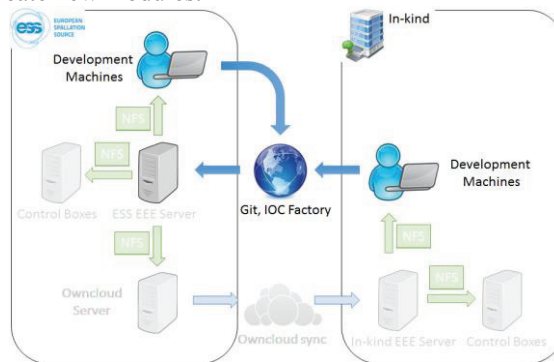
ess EUROPEAN SPALLATION SOURCE

In-kind

Development Machines

NFS

NFS

Control Boxes

ESS EEE Server

NFS

Owncloud Server

Git, IOC Factory

Development Machines

NFS

NFS

Owncloud sync

In-kind EEE Server

Control Boxes